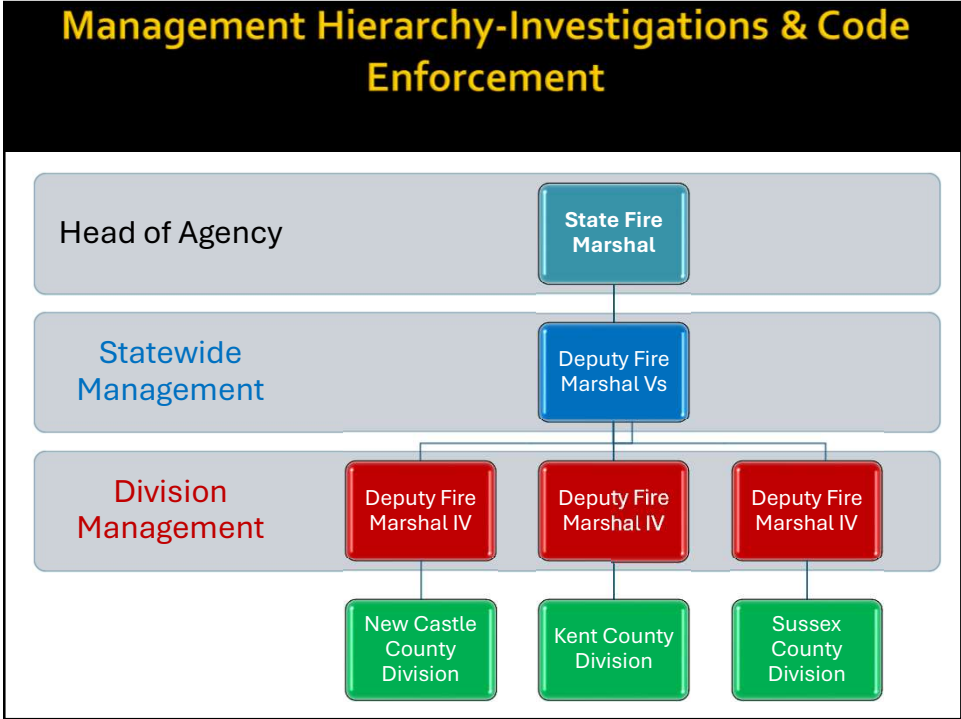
Management Hierarchy-Investigations & Code Enforcement

Head of Agency

State Fire Marshal

Statewide Management

Deputy Fire Marshal Vs

Division Management

Deputy Fire Marshal IV

Deputy Fire Marshal IV

Deputy Fire Marshal IV

New Castle County Division

Kent County Division

Sussex County Division